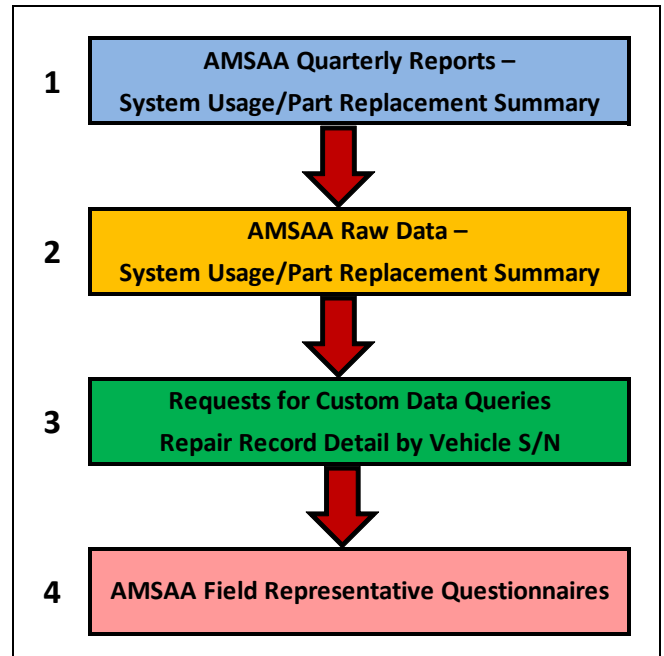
1

AMSAA Quarterly Reports –
System Usage/Part Replacement Summary

2

AMSAA Raw Data –
System Usage/Part Replacement Summary

3

Requests for Custom Data Queries
Repair Record Detail by Vehicle S/N

4

AMSAA Field Representative Questionnaires